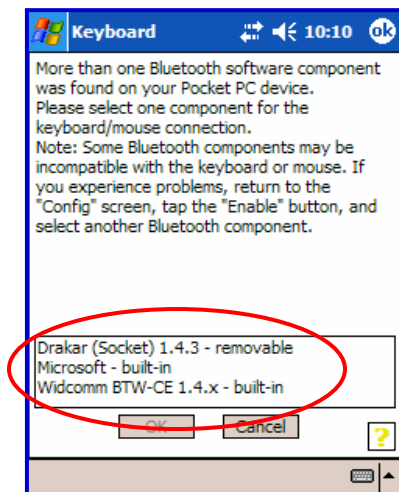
Keyboard 10:10 ok

More than one Bluetooth software component was found on your Pocket PC device.
Please select one component for the keyboard/mouse connection.
Note: Some Bluetooth components may be incompatible with the keyboard or mouse. If you experience problems, return to the "Config" screen, tap the "Enable" button, and select another Bluetooth component.

Drakar (Socket) 1.4.3 - removable
Microsoft - built-in
Widcomm BTW-CE 1.4.x - built-in

OK Cancel

?